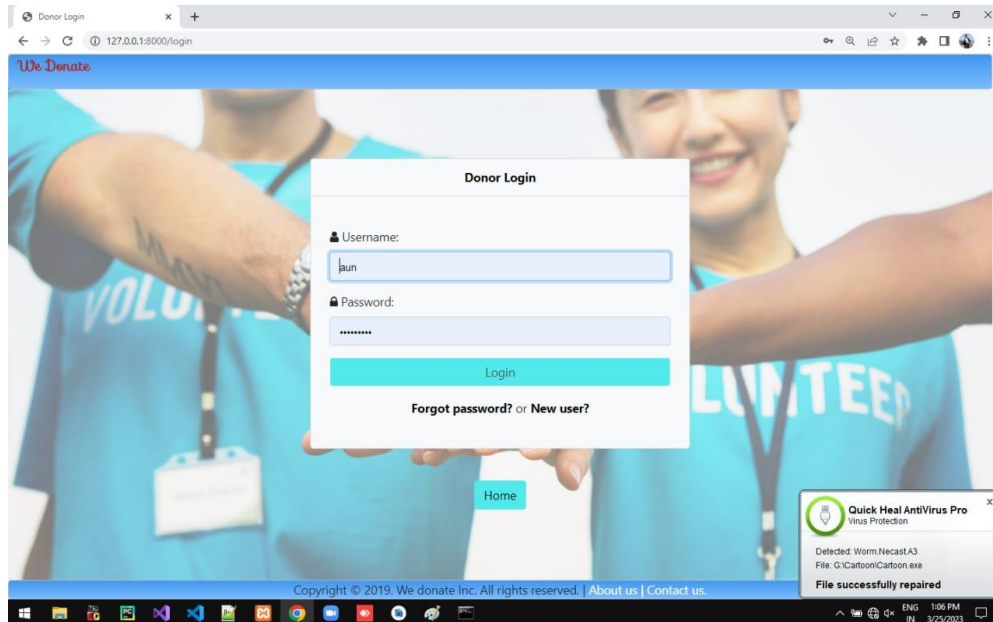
Donor Login
127.0.0.1:8000/login

We Donate

Donor Login

Username:
aun

Password:
.........

Login

Forgot password? or New user?

Home

VOLU
LUNTEER

Quick Heal AntiVirus Pro
Virus Protection
Detected: Worm.Necast.A3
File: G:\Cartoon\Cartoon.exe
File successfully repaired

Copyright © 2019. We donate Inc. All rights reserved. | About us | Contact us.

ENG IN 1:06 PM 3/25/2023